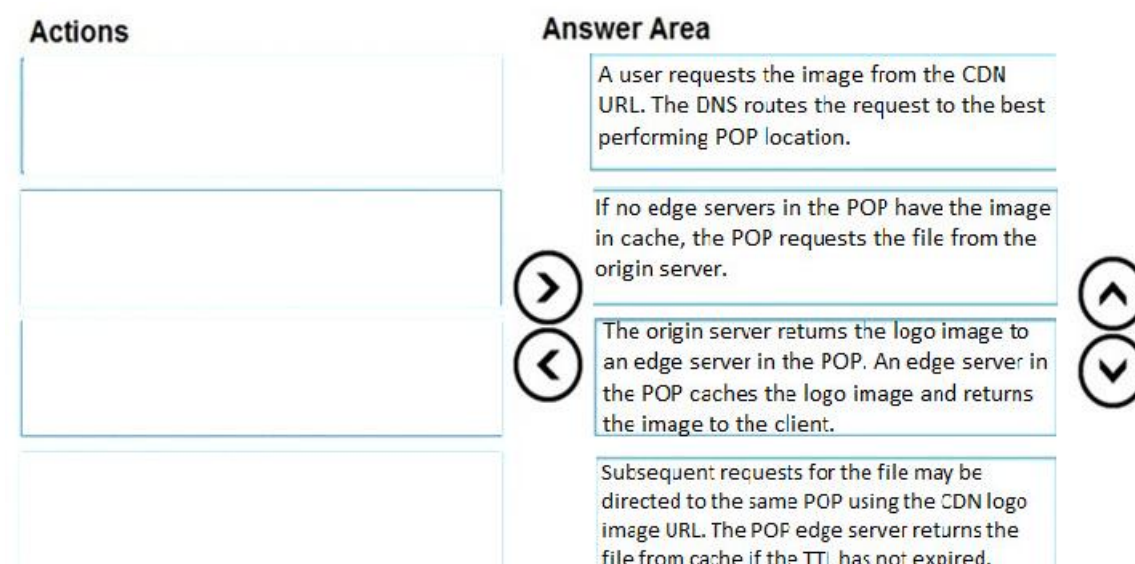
Actions

Answer Area

A user requests the image from the CDN URL. The DNS routes the request to the best performing POP location.

If no edge servers in the POP have the image in cache, the POP requests the file from the origin server.

The origin server returns the logo image to an edge server in the POP. An edge server in the POP caches the logo image and returns the image to the client.

Subsequent requests for the file may be directed to the same POP using the CDN logo image URL. The POP edge server returns the file from cache if the TTL has not expired.